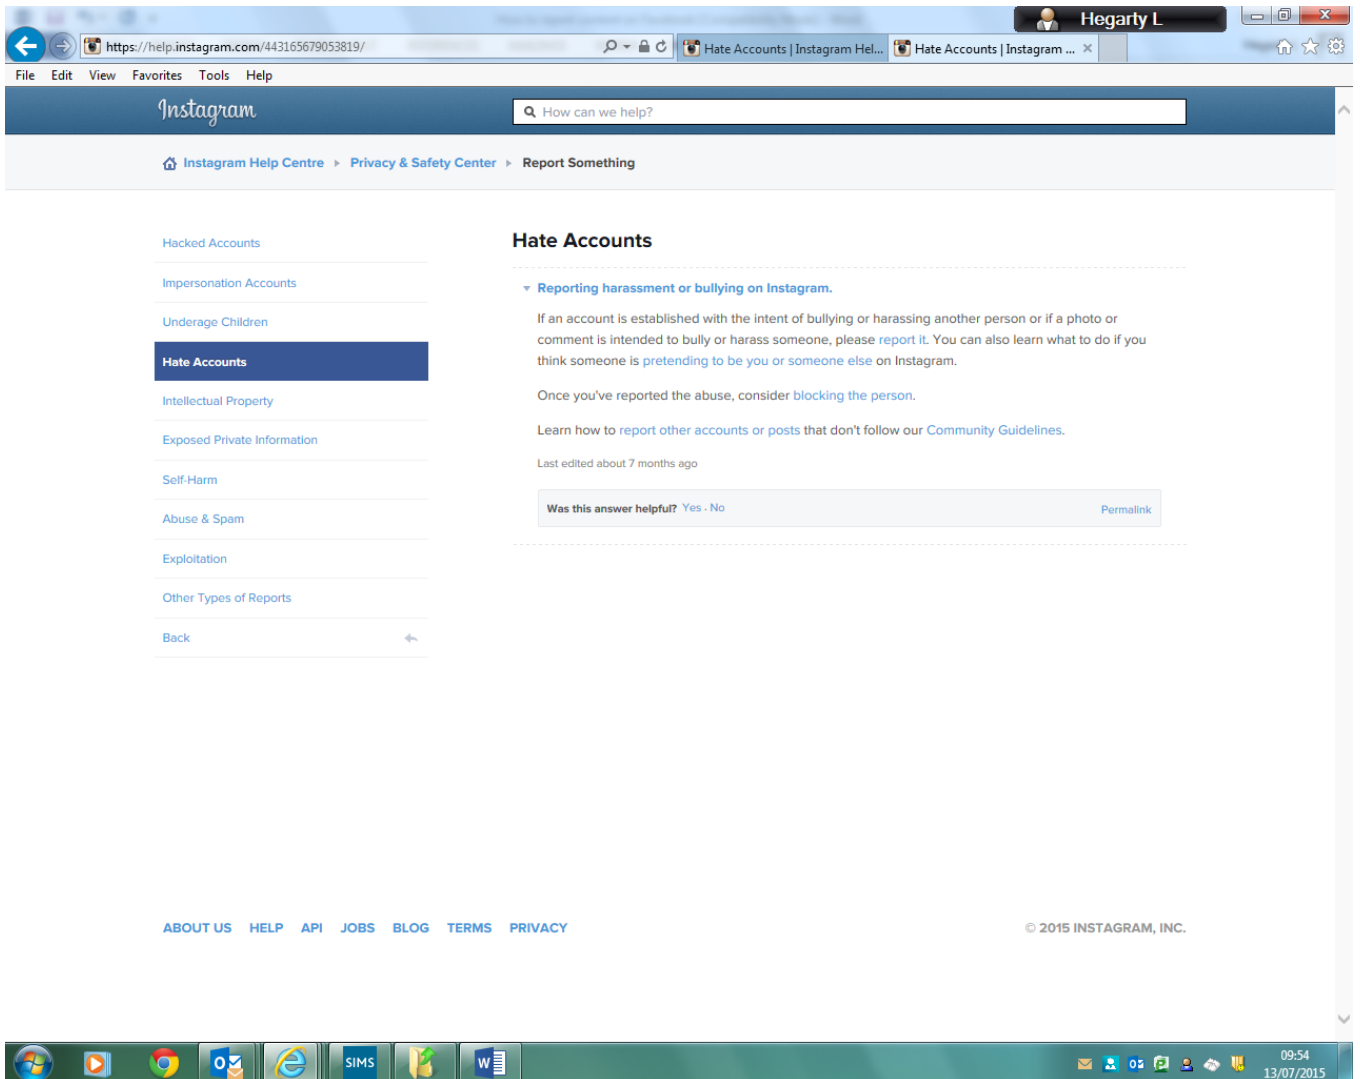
Hegarty L

https://help.instagram.com/443165679053819/

Hate Accounts | Instagram Hel...

Hate Accounts | Instagram ...

File Edit View Favorites Tools Help

Instagram

How can we help?

Instagram Help Centre ▸ Privacy & Safety Center ▸ Report Something

Hacked Accounts

Impersonation Accounts

Underage Children

Hate Accounts

Intellectual Property

Exposed Private Information

Self-Harm

Abuse & Spam

Exploitation

Other Types of Reports

Back

Hate Accounts

Reporting harassment or bullying on Instagram.

If an account is established with the intent of bullying or harassing another person or if a photo or comment is intended to bully or harass someone, please report it. You can also learn what to do if you think someone is pretending to be you or someone else on Instagram.

Once you've reported the abuse, consider blocking the person.

Learn how to report other accounts or posts that don't follow our Community Guidelines.

Last edited about 7 months ago

Was this answer helpful? Yes · No

Permalink

ABOUT US HELP API JOBS BLOG TERMS PRIVACY

© 2015 INSTAGRAM, INC.

SIMS

09:54
13/07/2015